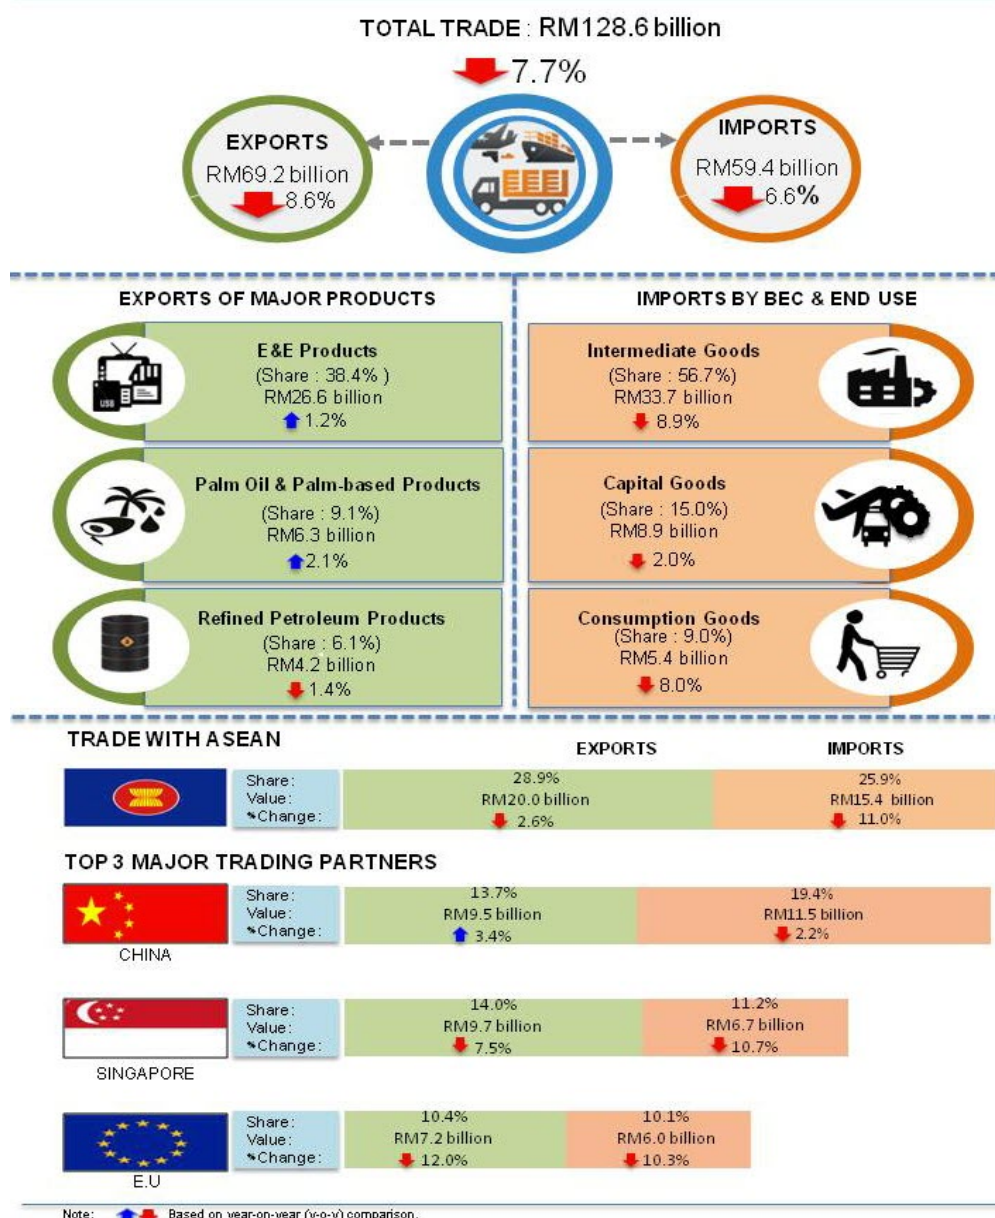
TOTAL TRADE : RM128.6 billion

7.7%

EXPORTS
RM69.2 billion
8.6%

IMPORTS
RM59.4 billion
6.6%

EXPORTS OF MAJOR PRODUCTS

E&E Products
(Share : 38.4% )
RM26.6 billion
1.2%

Palm Oil & Palm-based Products
(Share : 9.1%)
RM6.3 billion
2.1%

Refined Petroleum Products
(Share : 6.1%)
RM4.2 billion
1.4%

IMPORTS BY BEC & END USE

Intermediate Goods
(Share : 56.7%)
RM33.7 billion
8.9%

Capital Goods
(Share : 15.0%)
RM8.9 billion
2.0%

Consumption Goods
(Share : 9.0%)
RM5.4 billion
8.0%

TRADE WITH ASEAN

| | | EXPORTS | IMPORTS |
|---|---|---|---|
| | Share: Value: %Change: | 28.9% RM20.0 billion 2.6% | 25.9% RM15.4 billion 11.0% |

TOP 3 MAJOR TRADING PARTNERS

| | | | |
|---|---|---|---|
| CHINA | Share: Value: %Change: | 13.7% RM9.5 billion 3.4% | 19.4% RM11.5 billion 2.2% |
| SINGAPORE | Share: Value: %Change: | 14.0% RM9.7 billion 7.5% | 11.2% RM6.7 billion 10.7% |
| E.U | Share: Value: %Change: | 10.4% RM7.2 billion 12.0% | 10.1% RM6.0 billion 10.3% |

Note: Based on year-on-year (y-o-y) comparison.